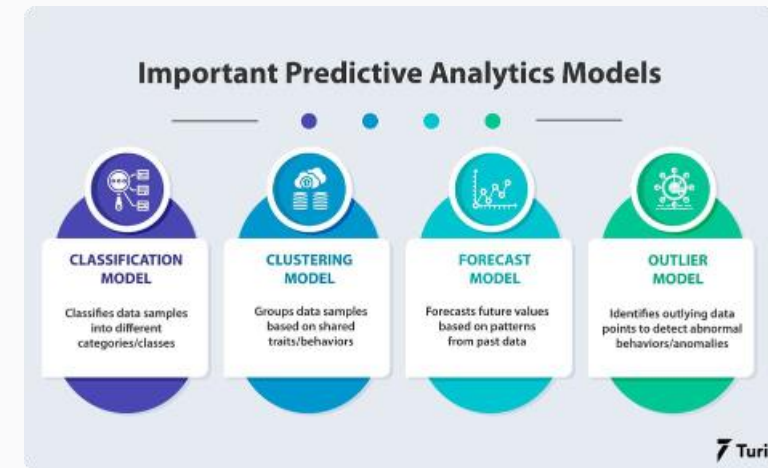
Important Predictive Analytics Models

CLASSIFICATION MODEL

Classifies data samples into different categories/classes

CLUSTERING MODEL

Groups data samples based on shared traits/behaviors

FORECAST MODEL

Forecasts future values based on patterns from past data

OUTLIER MODEL

Identifies outlying data points to detect abnormal behaviors/anomalies

Turi